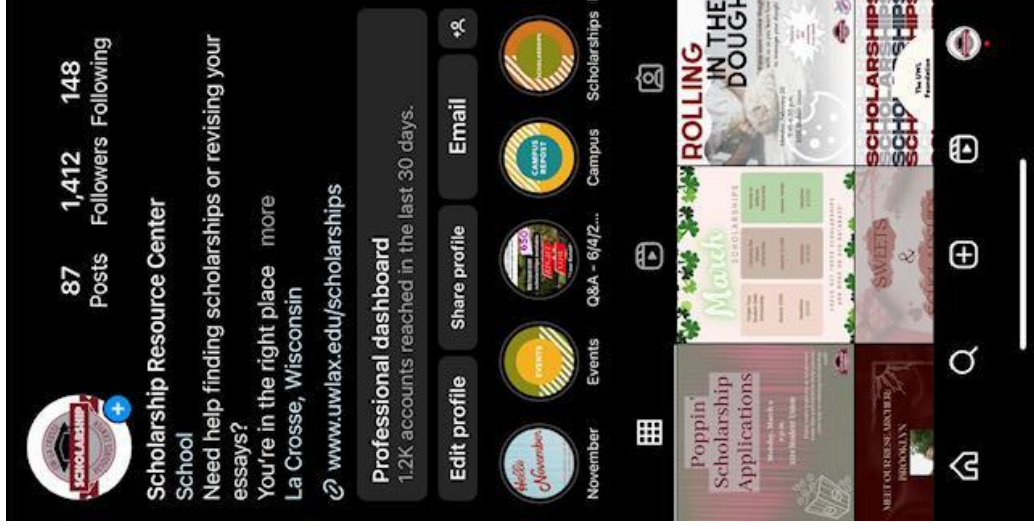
87 Posts
1,412 Followers
148 Following

SCHOLARSHIP

Scholarship Resource Center
School
Need help finding scholarships or revising your essays?
You're in the right place more
La Crosse, Wisconsin
www.uwlax.edu/scholarships

Professional dashboard
1.2K accounts reached in the last 30 days.

Edit profile
Share profile
Email

Hello November
November
EVENTS
Events
Q&A - 6/4/2...
CAMPUS REPORT
Campus
SCHOLARSHIPS
Scholarships

Poppin' Scholarship Applications

March SCHOLARSHIPS

ROLLING IN THE DOUGH

SWEETS

SCHOLARSHIPS
The UWL Foundation

MEET OUR RESEARCHER
BROOKLYN